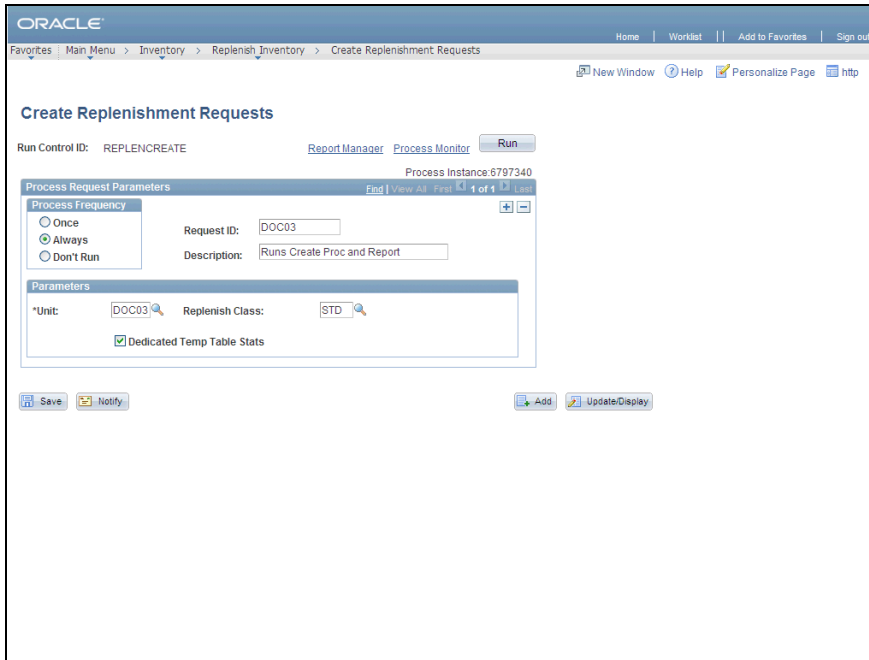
ORACLE

Home | Worklist | Add to Favorites | Sign out

Favorites | Main Menu > Inventory > Replenish Inventory > Create Replenishment Requests

New Window Help Personalize Page http

Create Replenishment Requests

Run Control ID: REPLENCREATE

Report Manager Process Monitor Run

Process Instance:6797340

Process Request Parameters

Find | View All First 1 of 1 Last

Process Frequency

Once

Always

Don't Run

Request ID: DOC03

Description: Runs Create Proc and Report

Parameters

*Unit: DOC03

Replenish Class: STD

Dedicated Temp Table Stats

Save Notify

Add Update/Display